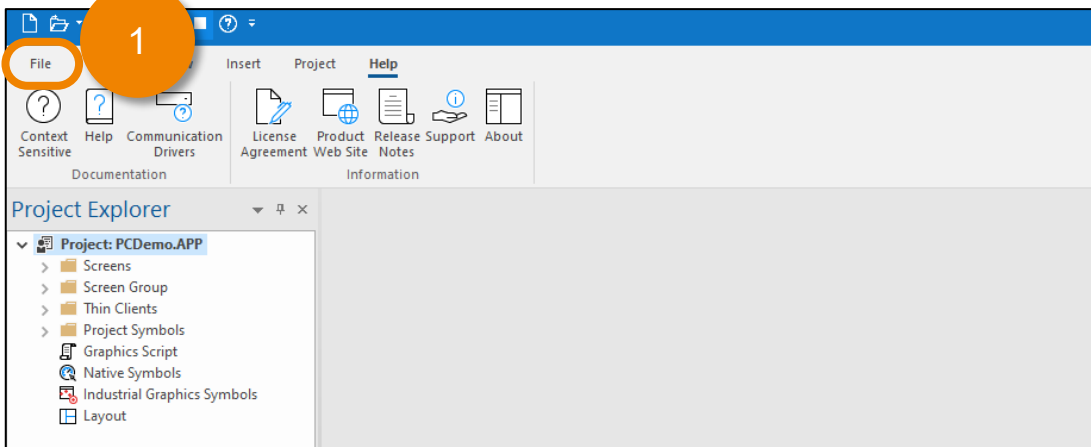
1

File

Insert

Project

Help

Context Sensitive

Help

Communication Drivers

Documentation

License Agreement

Product Web Site

Release Notes

Support

About

Information

Project Explorer

Project: PCDemo.APP

Screens

Screen Group

Thin Clients

Project Symbols

Graphics Script

Native Symbols

Industrial Graphics Symbols

Layout